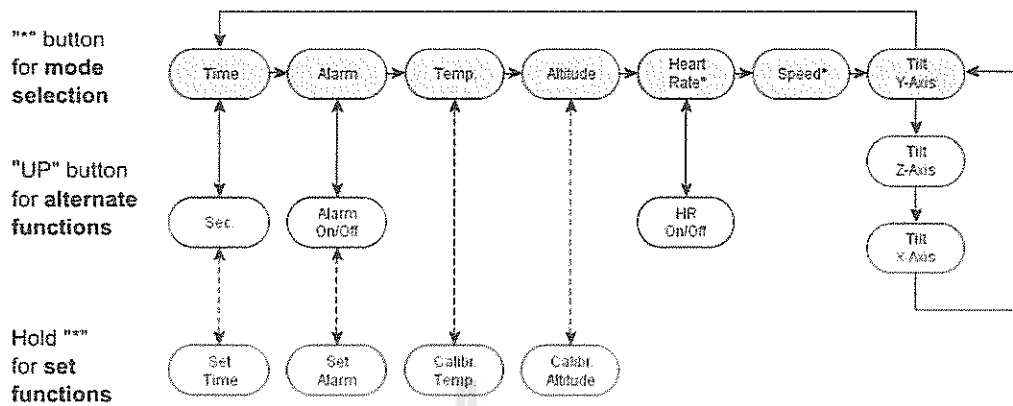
"*" button for **mode selection**

"UP" button for **alternate functions**

Hold "*" for **set functions**

Time

Alarm

Temp.

Altitude

Heart Rate*

Speed*

Tilt Y-Axis

Tilt Z-Axis

Tilt X-Axis

Sec.

Alarm On/Off

HR On/Off

Set Time

Set Alarm

Calibr. Temp.

Calibr. Altitude